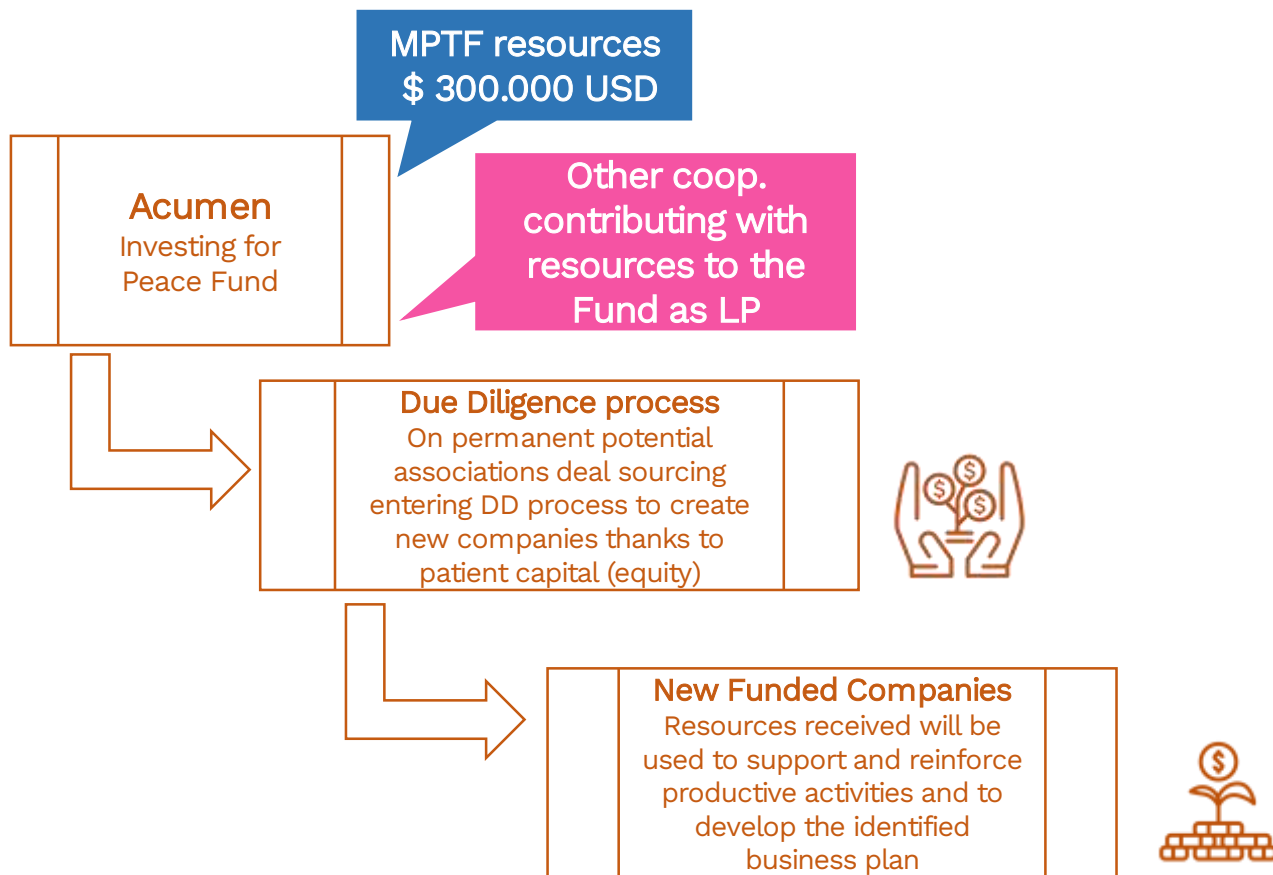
MPTF resources
$ 300.000 USD

Acumen
Investing for Peace Fund

Other coop. contributing with resources to the Fund as LP

Due Diligence process
On permanent potential associations deal sourcing entering DD process to create new companies thanks to patient capital (equity)

New Funded Companies
Resources received will be used to support and reinforce productive activities and to develop the identified business plan